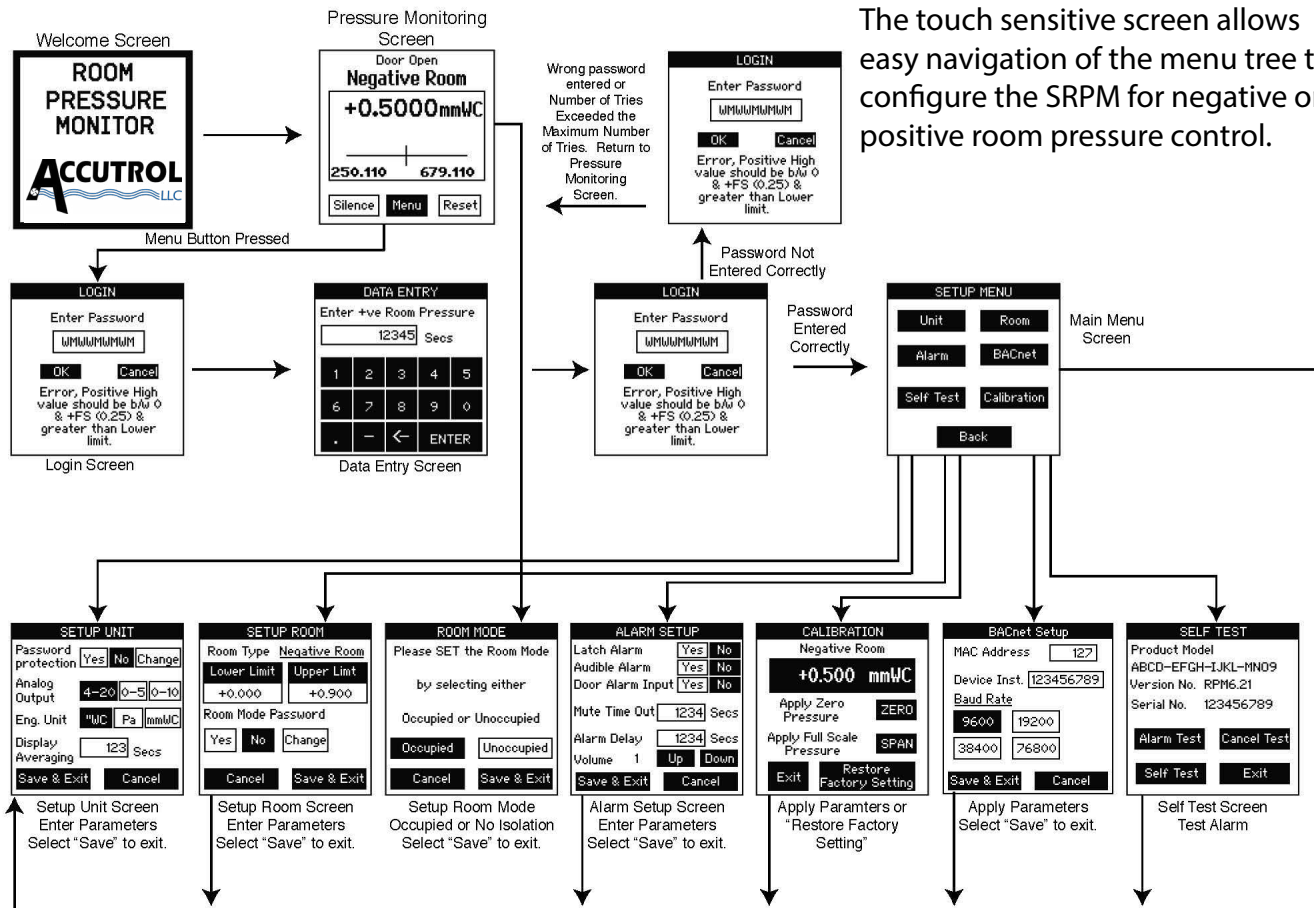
Welcome Screen

ROOM PRESSURE MONITOR

ACCUTROL LLC

Pressure Monitoring Screen

Door Open
Negative Room
+0.5000mmWC
250.110 679.110
Silence Menu Reset

Wrong password entered or Number of Tries Exceeded the Maximum Number of Tries. Return to Pressure Monitoring Screen.

LOGIN
Enter Password
WMWWMWMWM
OK Cancel
Error, Positive High value should be b/w 0 & +FS (0.25) & greater than Lower limit.

The touch sensitive screen allows easy navigation of the menu tree t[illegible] configure the SRPM for negative o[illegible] positive room pressure control.

Menu Button Pressed

Password Not Entered Correctly

LOGIN
Enter Password
WMWWMWMWM
OK Cancel
Error, Positive High value should be b/w 0 & +FS (0.25) & greater than Lower limit.
Login Screen

DATA ENTRY
Enter +ve Room Pressure
12345 Secs
1 2 3 4 5
6 7 8 9 0
. – ← ENTER
Data Entry Screen

LOGIN
Enter Password
WMWWMWMWM
OK Cancel
Error, Positive High value should be b/w 0 & +FS (0.25) & greater than Lower limit.

Password Entered Correctly

SETUP MENU
Unit Room
Alarm BACnet
Self Test Calibration
Back

Main Menu Screen

SETUP UNIT
Password protection Yes No Change
Analog Output 4-20 0-5 0-10
Eng. Unit "WC Pa mmWC
Display Averaging 123 Secs
Save & Exit Cancel
Setup Unit Screen
Enter Parameters
Select "Save" to exit.

SETUP ROOM
Room Type Negative Room
Lower Limit Upper Limt
+0.000 +0.900
Room Mode Password
Yes No Change
Cancel Save & Exit
Setup Room Screen
Enter Parameters
Select "Save" to exit.

ROOM MODE
Please SET the Room Mode
by selecting either
Occupied or Unoccupied
Occupied Unoccupied
Cancel Save & Exit
Setup Room Mode
Occupied or No Isolation
Select "Save" to exit.

ALARM SETUP
Latch Alarm Yes No
Audible Alarm Yes No
Door Alarm Input Yes No
Mute Time Out 1234 Secs
Alarm Delay 1234 Secs
Volume 1 Up Down
Save & Exit Cancel
Alarm Setup Screen
Enter Parameters
Select "Save" to exit.

CALIBRATION
Negative Room
+0.500 mmWC
Apply Zero Pressure ZERO
Apply Full Scale Pressure SPAN
Exit Restore Factory Setting
Apply Paramters or "Restore Factory Setting"

BACnet Setup
MAC Address 127
Device Inst. 123456789
Baud Rate
9600 19200
38400 76800
Save & Exit Cancel
Apply Parameters
Select "Save" to exit.

SELF TEST
Product Model
ABCD-EFGH-IJKL-MN09
Version No. RPM6.21
Serial No. 123456789
Alarm Test Cancel Test
Self Test Exit
Self Test Screen
Test Alarm